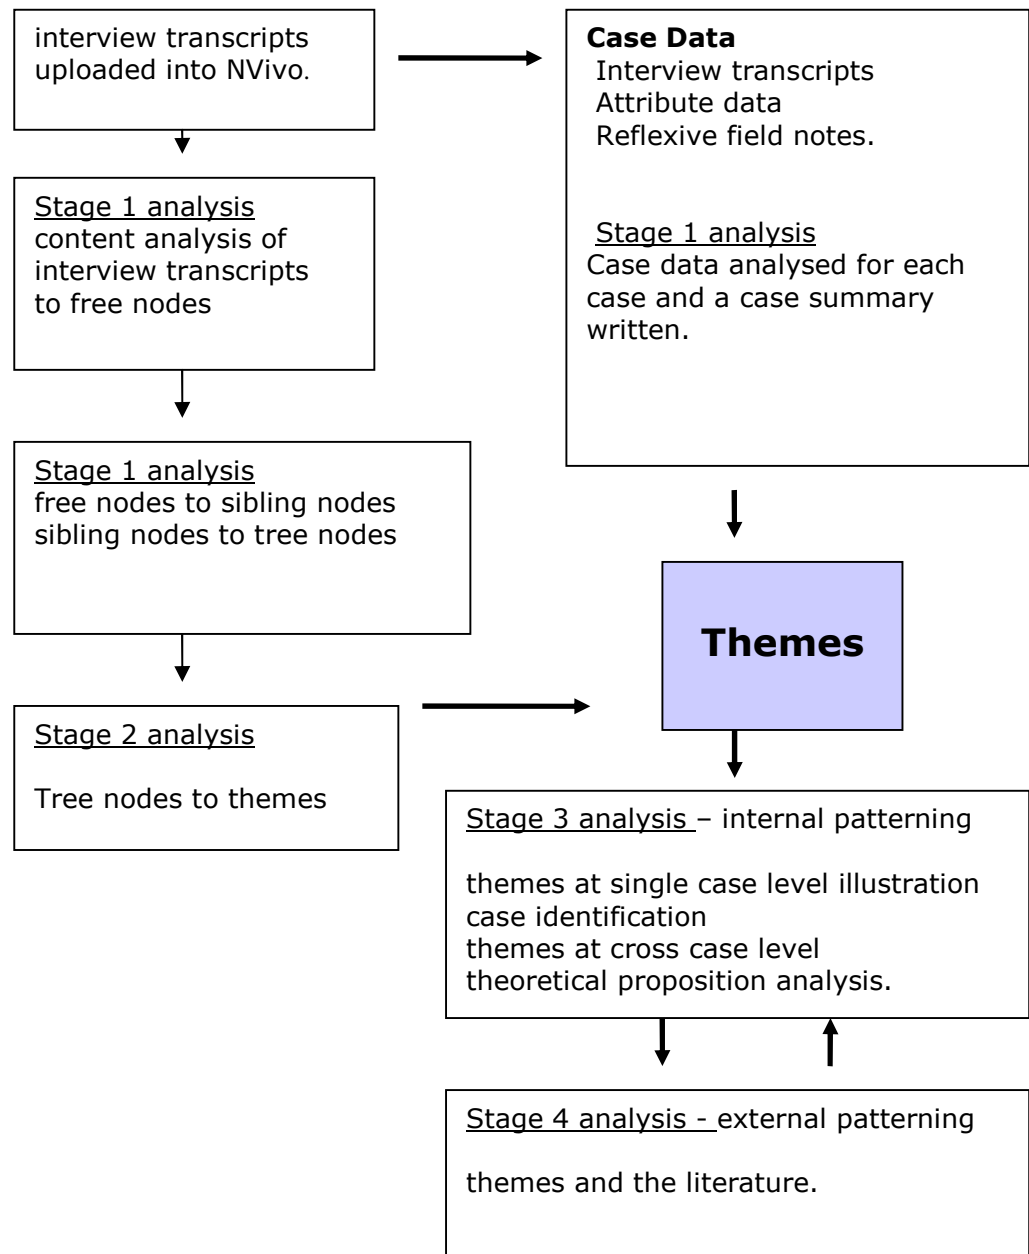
interview transcripts uploaded into NVivo.

Case Data
Interview transcripts
Attribute data
Reflexive field notes.

Stage 1 analysis
Case data analysed for each case and a case summary written.

Stage 1 analysis
content analysis of interview transcripts to free nodes

Stage 1 analysis
free nodes to sibling nodes
sibling nodes to tree nodes

Themes

Stage 2 analysis

Tree nodes to themes

Stage 3 analysis – internal patterning

themes at single case level illustration
case identification
themes at cross case level
theoretical proposition analysis.

Stage 4 analysis - external patterning

themes and the literature.